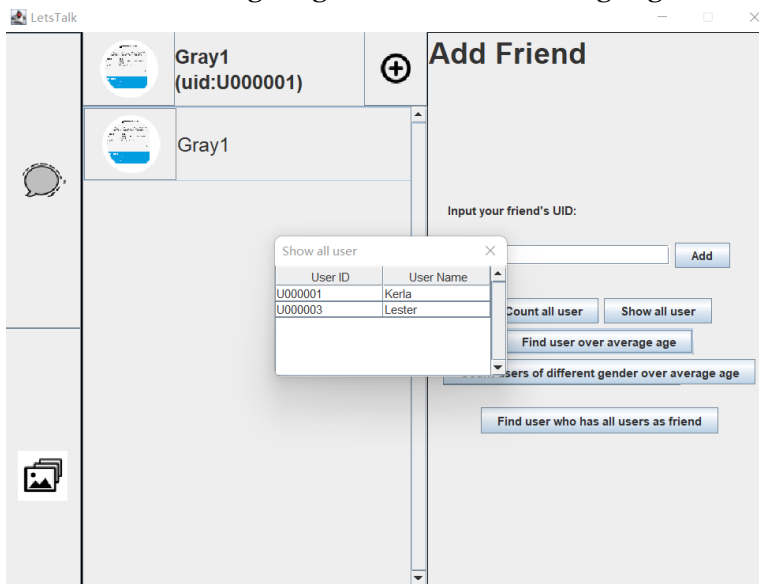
LetsTalk

Gray1 (uid:U000001)

⊕

Gray1

Add Friend

Input your friend's UID:

Add

Show all user

| User ID | User Name |
|---|---|
| U000001 | Kerla |
| U000003 | Lester |

Count all user

Show all user

Find user over average age

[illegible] users of different gender over average age

Find user who has all users as friend